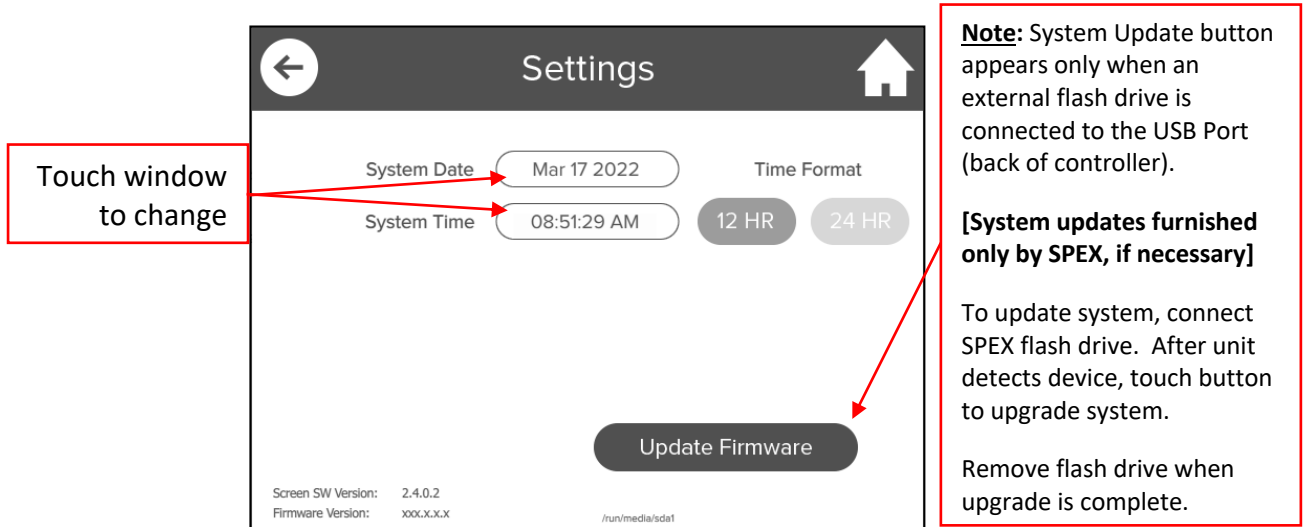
Settings

Touch window to change

System Date
Mar 17 2022
Time Format
System Time
08:51:29 AM
12 HR
24 HR

Update Firmware

Screen SW Version: 2.4.0.2
Firmware Version: xxx.x.x.x
/run/media/sda1

**Note:** System Update button appears only when an external flash drive is connected to the USB Port (back of controller).

**[System updates furnished only by SPEX, if necessary]**

To update system, connect SPEX flash drive. After unit detects device, touch button to upgrade system.

Remove flash drive when upgrade is complete.